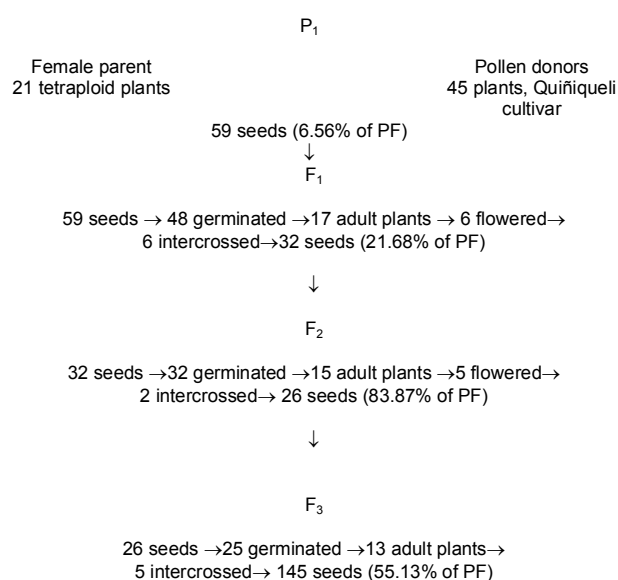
$P_1$

Female parent
21 tetraploid plants

Pollen donors
45 plants, Quiñiqueli cultivar

59 seeds (6.56% of PF)
↓
$F_1$

59 seeds → 48 germinated →17 adult plants → 6 flowered→ 6 intercrossed→32 seeds (21.68% of PF)

↓

$F_2$

32 seeds →32 germinated →15 adult plants →5 flowered→ 2 intercrossed→ 26 seeds (83.87% of PF)

↓

$F_3$

26 seeds →25 germinated →13 adult plants→ 5 intercrossed→ 145 seeds (55.13% of PF)